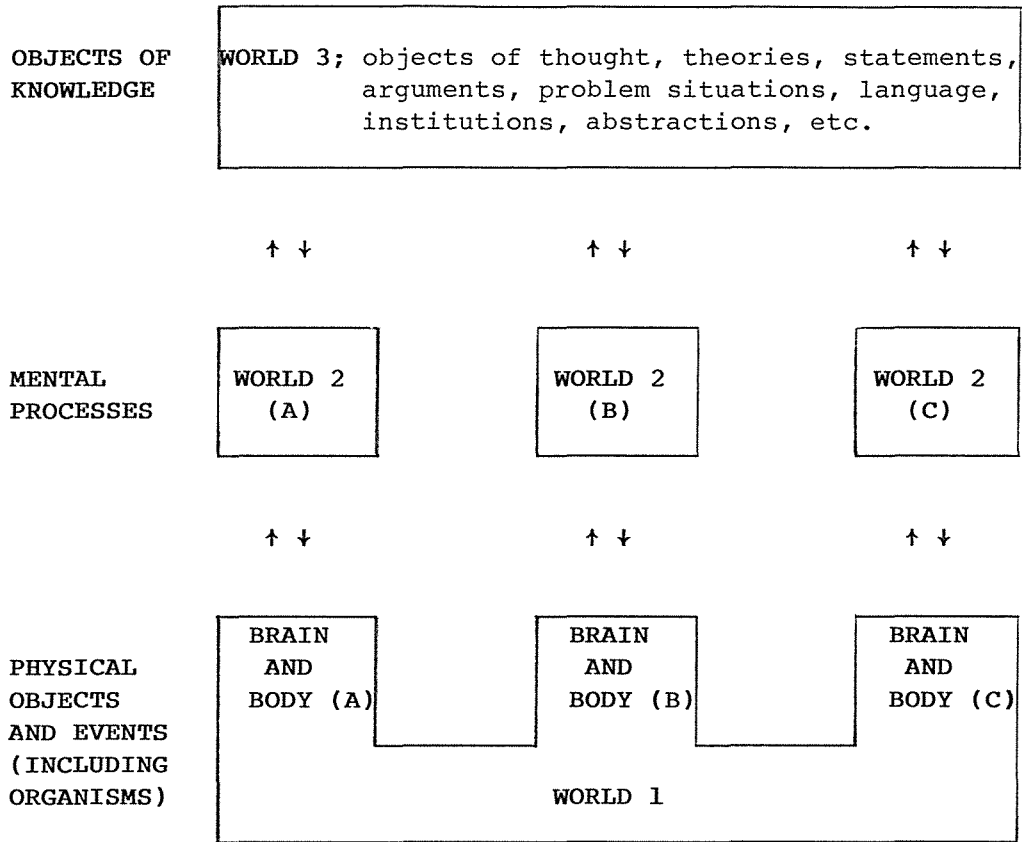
OBJECTS OF KNOWLEDGE

WORLD 3; objects of thought, theories, statements, arguments, problem situations, language, institutions, abstractions, etc.

↑ ↓ ↑ ↓ ↑ ↓

MENTAL PROCESSES

WORLD 2 (A)

WORLD 2 (B)

WORLD 2 (C)

↑ ↓ ↑ ↓ ↑ ↓

PHYSICAL OBJECTS AND EVENTS (INCLUDING ORGANISMS)

BRAIN AND BODY (A)

BRAIN AND BODY (B)

BRAIN AND BODY (C)

WORLD 1